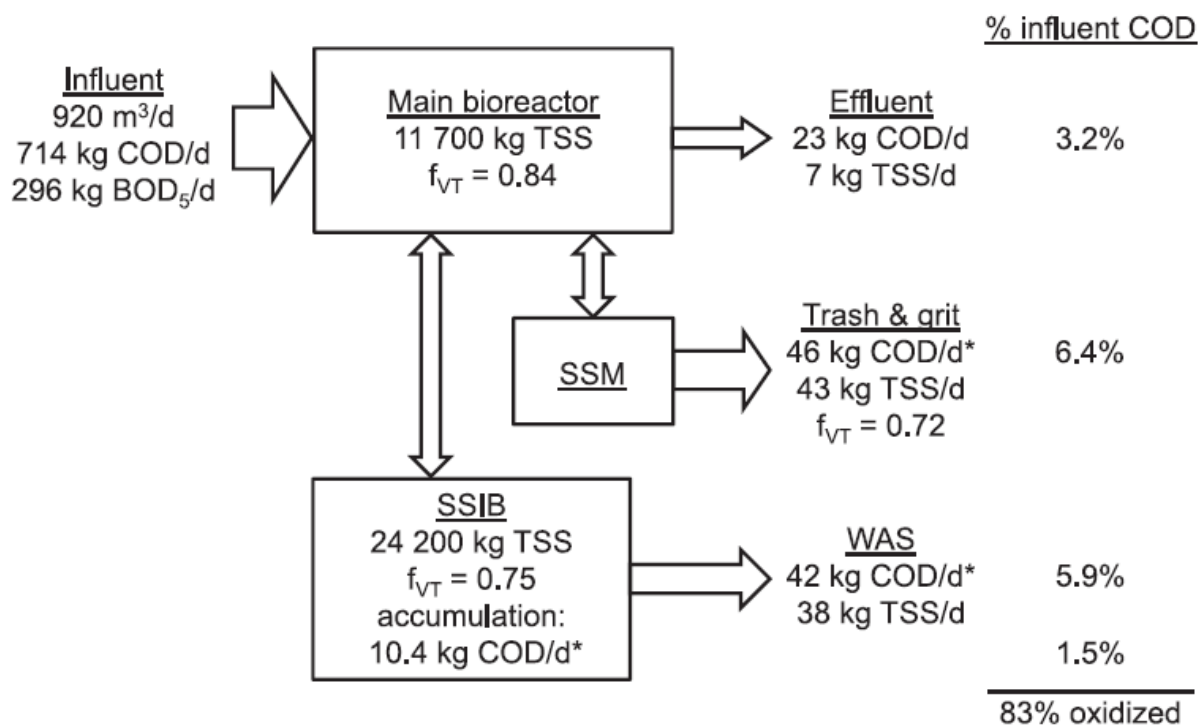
% influent COD

Influent
920 m$^3$/d
714 kg COD/d
296 kg BOD$_5$/d

Main bioreactor
11 700 kg TSS
$f_{VT}$ = 0.84

Effluent
23 kg COD/d
7 kg TSS/d

3.2%

SSM

Trash & grit
46 kg COD/d*
43 kg TSS/d
$f_{VT}$ = 0.72

6.4%

SSIB
24 200 kg TSS
$f_{VT}$ = 0.75
accumulation:
10.4 kg COD/d*

WAS
42 kg COD/d*
38 kg TSS/d

5.9%

1.5%

83% oxidized